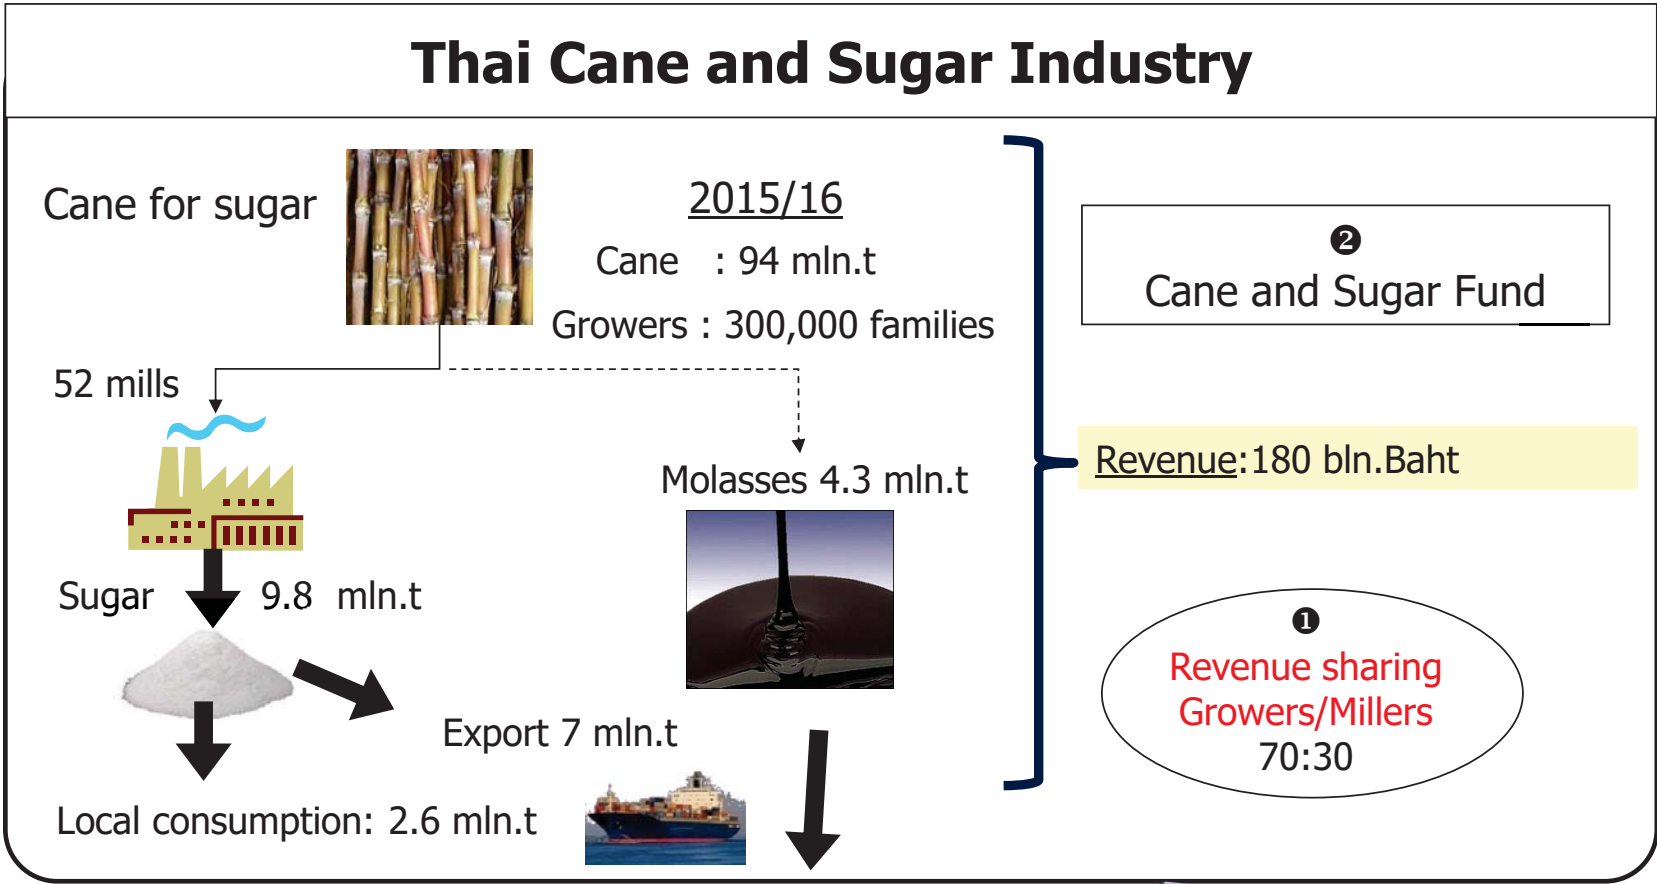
Thai Cane and Sugar Industry

Cane for sugar

2015/16

Cane : 94 mln.t

Growers : 300,000 families

52 mills

Molasses 4.3 mln.t

Sugar 9.8 mln.t

Export 7 mln.t

Local consumption: 2.6 mln.t

❷
Cane and Sugar Fund

Revenue:180 bln.Baht

❶
Revenue sharing
Growers/Millers
70:30